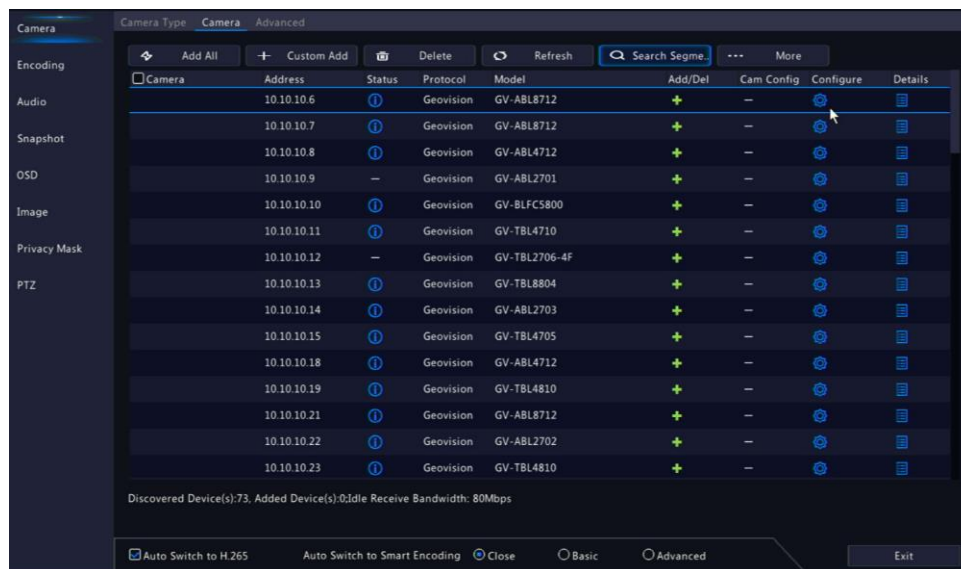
Camera
Encoding
Audio
Snapshot
OSD
Image
Privacy Mask
PTZ

Camera Type Camera Advanced

Add All
+ Custom Add
Delete
Refresh
Search Segme..
··· More

| Camera | Address | Status | Protocol | Model | Add/Del | Cam Config | Configure | Details |
|---|---|---|---|---|---|---|---|---|
| | 10.10.10.6 | ⓘ | Geovision | GV-ABL8712 | + | – | | |
| | 10.10.10.7 | ⓘ | Geovision | GV-ABL8712 | + | – | | |
| | 10.10.10.8 | ⓘ | Geovision | GV-ABL4712 | + | – | | |
| | 10.10.10.9 | – | Geovision | GV-ABL2701 | + | – | | |
| | 10.10.10.10 | ⓘ | Geovision | GV-BLFC5800 | + | – | | |
| | 10.10.10.11 | ⓘ | Geovision | GV-TBL4710 | + | – | | |
| | 10.10.10.12 | – | Geovision | GV-TBL2706-4F | + | – | | |
| | 10.10.10.13 | ⓘ | Geovision | GV-TBL8804 | + | – | | |
| | 10.10.10.14 | ⓘ | Geovision | GV-ABL2703 | + | – | | |
| | 10.10.10.15 | ⓘ | Geovision | GV-TBL4705 | + | – | | |
| | 10.10.10.18 | ⓘ | Geovision | GV-ABL4712 | + | – | | |
| | 10.10.10.19 | ⓘ | Geovision | GV-TBL4810 | + | – | | |
| | 10.10.10.21 | ⓘ | Geovision | GV-ABL8712 | + | – | | |
| | 10.10.10.22 | ⓘ | Geovision | GV-ABL2702 | + | – | | |
| | 10.10.10.23 | ⓘ | Geovision | GV-TBL4810 | + | – | | |

Discovered Device(s):73, Added Device(s):0;Idle Receive Bandwidth: 80Mbps

Auto Switch to H.265
Auto Switch to Smart Encoding ◉Close ○Basic ○Advanced
Exit